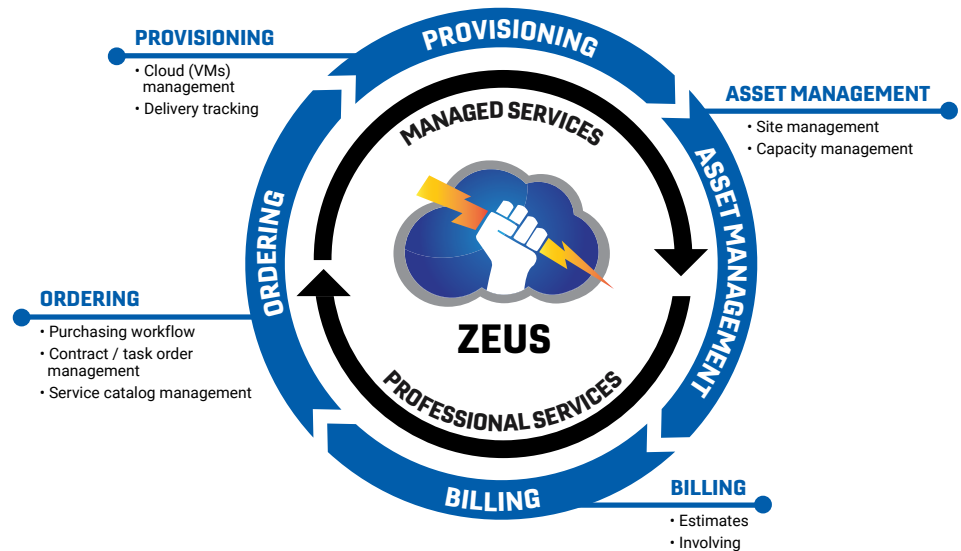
PROVISIONING
• Cloud (VMs) management
• Delivery tracking

PROVISIONING

ASSET MANAGEMENT
• Site management
• Capacity management

MANAGED SERVICES

ORDERING

ASSET MANAGEMENT

ORDERING
• Purchasing workflow
• Contract / task order management
• Service catalog management

ZEUS

PROFESSIONAL SERVICES

BILLING

BILLING
• Estimates
• Involving